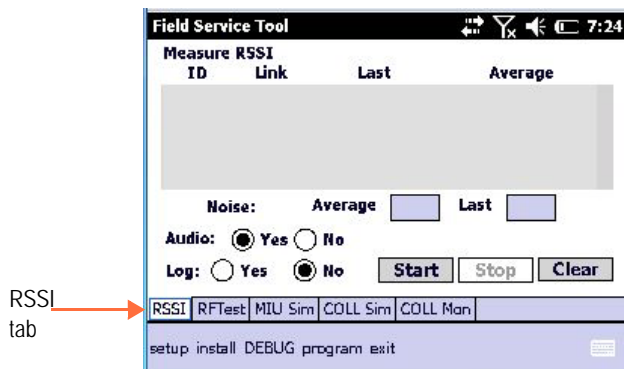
Field Service Tool 7:24

Measure RSSI

| ID | Link | Last | Average |
|---|---|---|---|

Noise: Average Last

Audio: Yes No

Log: Yes No Start Stop Clear

RSSI tab

RSSI RFTest MIU Sim COLL Sim COLL Mon

setup install DEBUG program exit